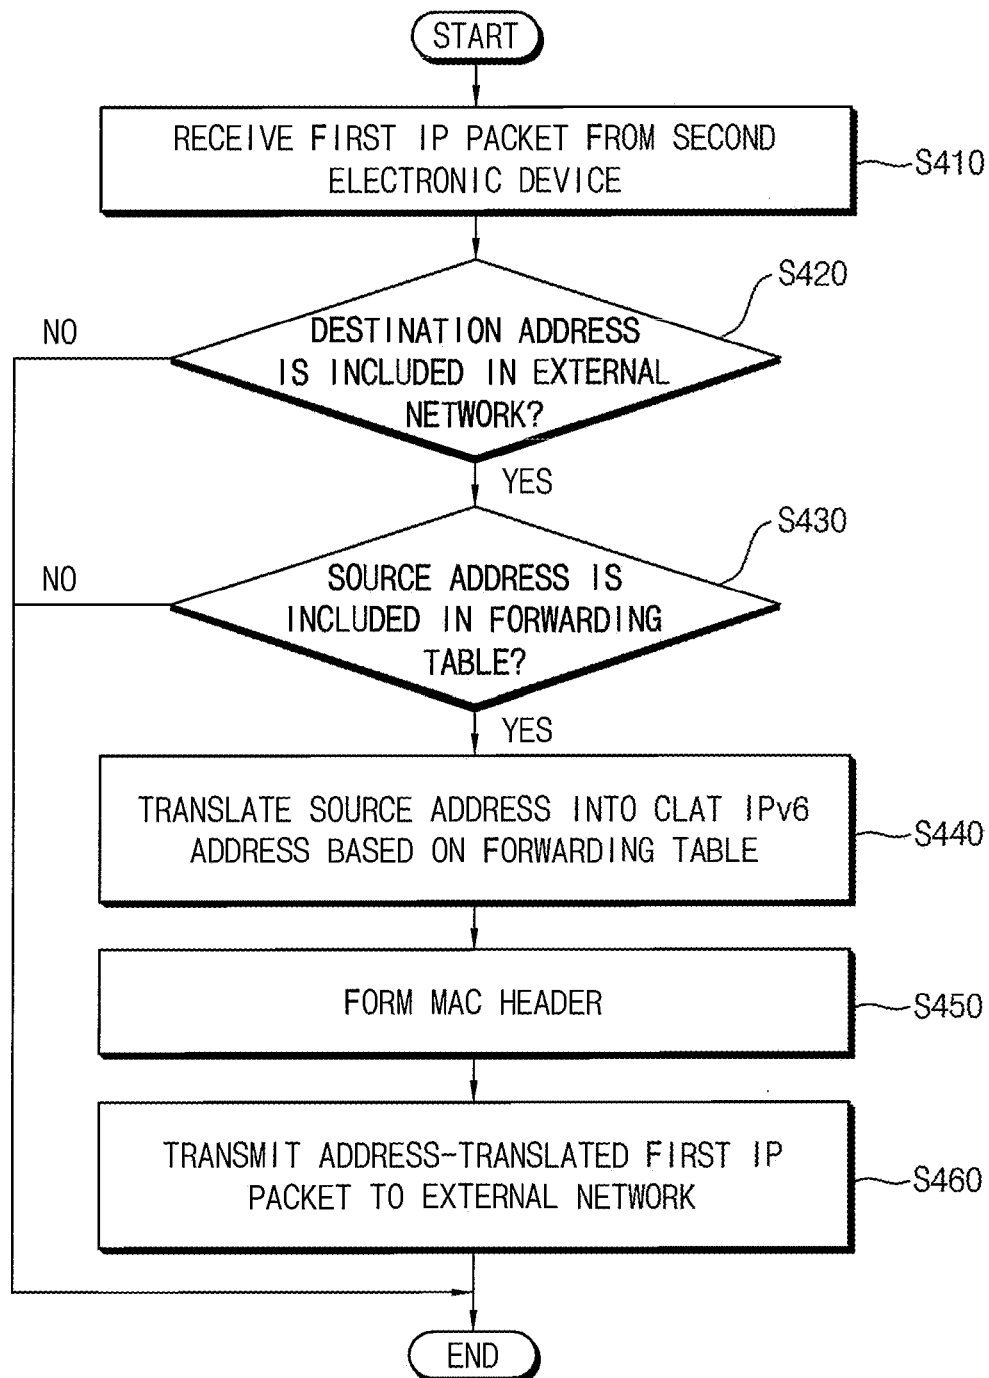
START

RECEIVE FIRST IP PACKET FROM SECOND ELECTRONIC DEVICE

S410

S420

NO

DESTINATION ADDRESS IS INCLUDED IN EXTERNAL NETWORK?

YES

S430

NO

SOURCE ADDRESS IS INCLUDED IN FORWARDING TABLE?

YES

TRANSLATE SOURCE ADDRESS INTO CLAT IPv6 ADDRESS BASED ON FORWARDING TABLE

S440

FORM MAC HEADER

S450

TRANSMIT ADDRESS-TRANSLATED FIRST IP PACKET TO EXTERNAL NETWORK

S460

END